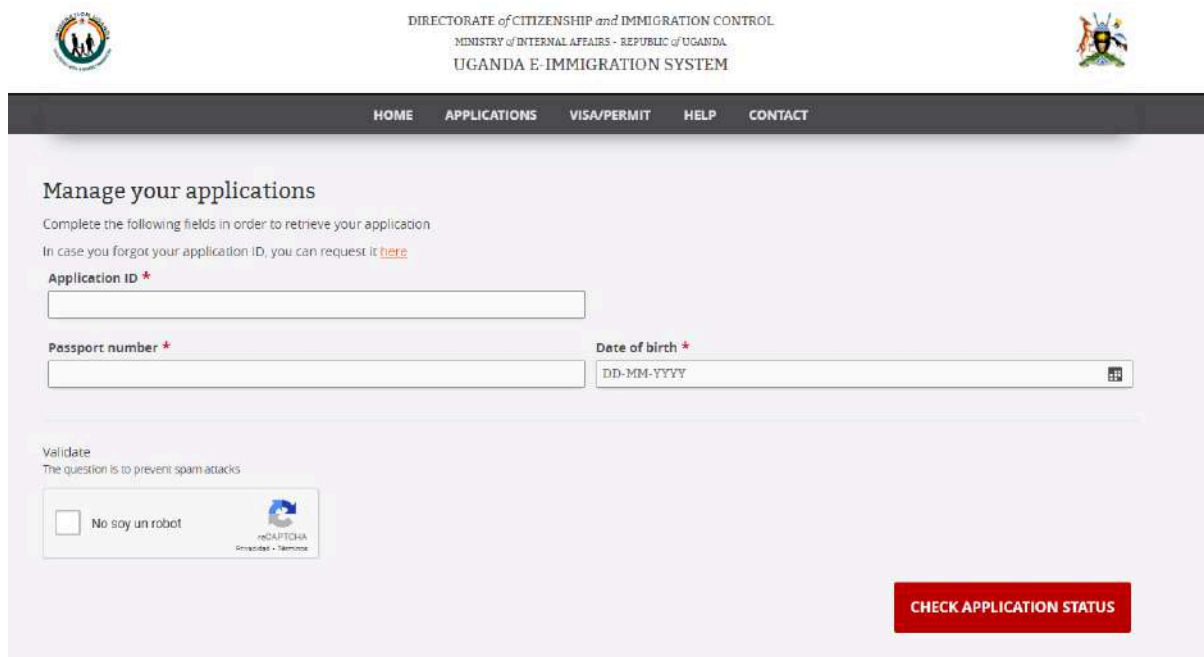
DIRECTORATE of CITIZENSHIP and IMMIGRATION CONTROL
MINISTRY of INTERNAL AFFAIRS - REPUBLIC of UGANDA
UGANDA E-IMMIGRATION SYSTEM

HOME APPLICATIONS VISA/PERMIT HELP CONTACT

Manage your applications

Complete the following fields in order to retrieve your application

In case you forgot your application ID, you can request it here

Application ID *

Passport number *

Date of birth *

DD-MM-YYYY

Validate
The question is to prevent spam attacks

No soy un robot

reCAPTCHA
Privacidad - Términos

CHECK APPLICATION STATUS